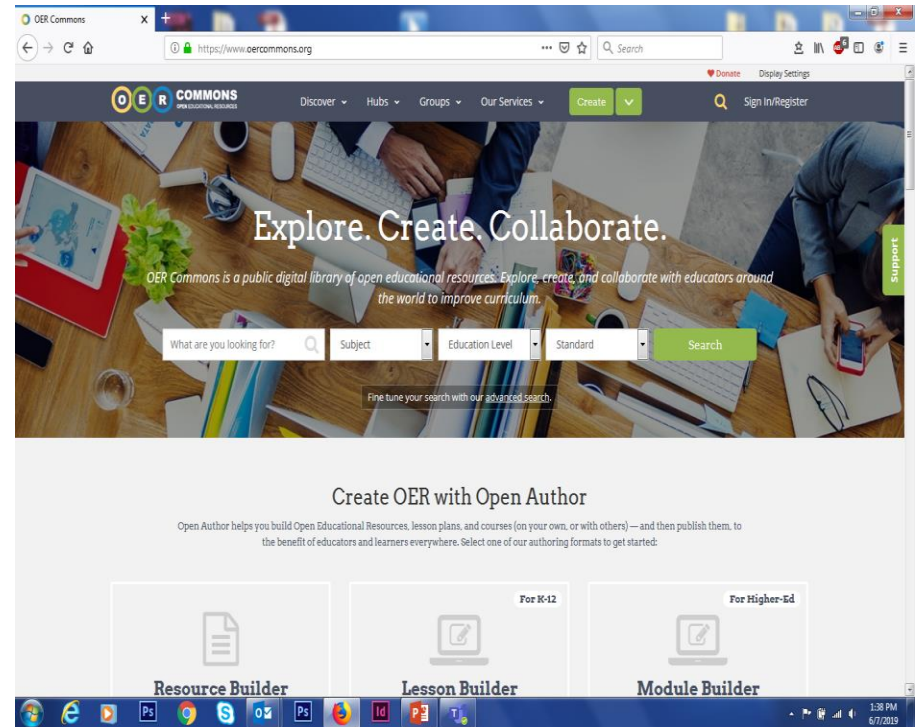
OER Commons

https://www.oercommons.org

Search

Donate Display Settings

O E R COMMONS OPEN EDUCATIONAL RESOURCES

Discover Hubs Groups Our Services Create Sign In/Register

Explore. Create. Collaborate.

OER Commons is a public digital library of open educational resources. Explore, create, and collaborate with educators around the world to improve curriculum.

What are you looking for? Subject Education Level Standard Search

Fine tune your search with our advanced search.

Support

Create OER with Open Author

Open Author helps you build Open Educational Resources, lesson plans, and courses (on your own, or with others) — and then publish them, to the benefit of educators and learners everywhere. Select one of our authoring formats to get started:

For K-12

For Higher-Ed

Resource Builder

Lesson Builder

Module Builder

1:38 PM
6/7/2019